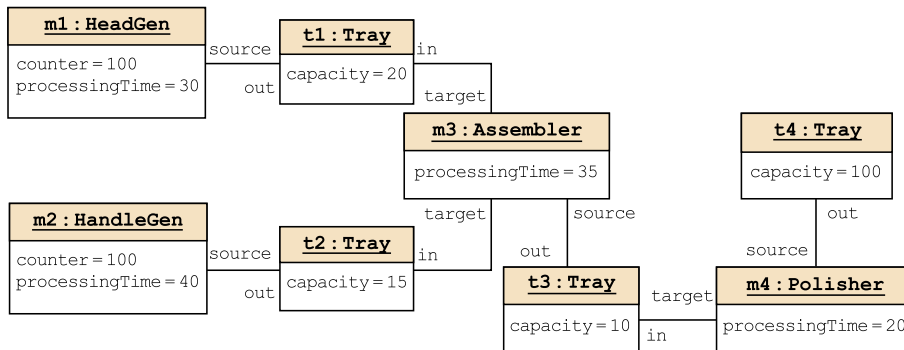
m1 : HeadGen
counter = 100
processingTime = 30

source
out

t1 : Tray
capacity = 20

in
target

m3 : Assembler
processingTime = 35

t4 : Tray
capacity = 100

m2 : HandleGen
counter = 100
processingTime = 40

source
out

t2 : Tray
capacity = 15

in
target
source
out

t3 : Tray
capacity = 10

target
in
out
source

m4 : Polisher
processingTime = 20